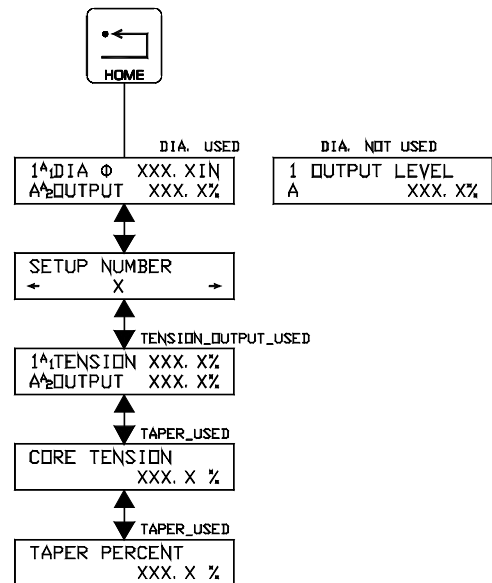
HOME

DIA. USED

$1^{A}{}_{1}$DIA Φ XXX. XIN
$A^{A}{}_{2}$OUTPUT XXX. X%

DIA. NOT USED

1 OUTPUT LEVEL
A XXX. X%

SETUP NUMBER
← X →

TENSION_OUTPUT_USED

$1^{A}{}_{1}$TENSION XXX. X%
$A^{A}{}_{2}$OUTPUT XXX. X%

TAPER_USED

CORE TENSION
XXX. X %

TAPER_USED

TAPER PERCENT
XXX. X %